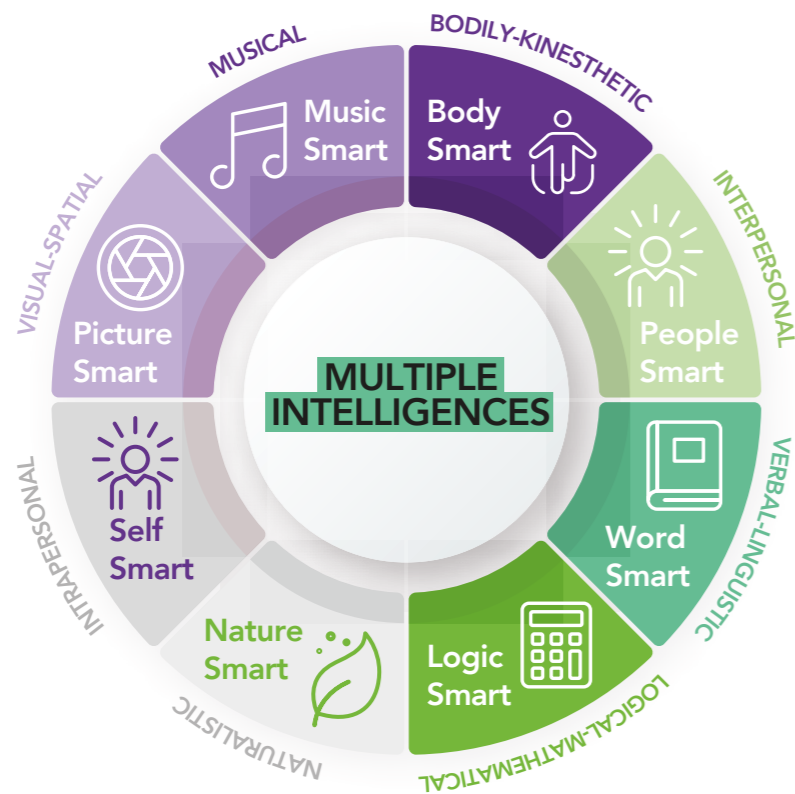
MULTIPLE INTELLIGENCES

MUSICAL
Music Smart

BODILY-KINESTHETIC
Body Smart

INTERPERSONAL
People Smart

VERBAL-LINGUISTIC
Word Smart

LOGICAL-MATHEMATICAL
Logic Smart

NATURALISTIC
Nature Smart

INTRAPERSONAL
Self Smart

VISUAL-SPATIAL
Picture Smart